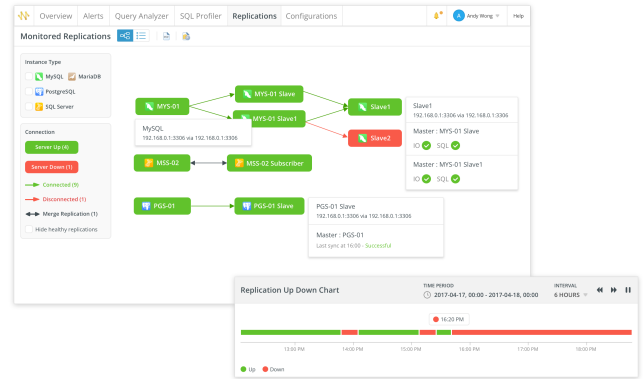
Overview Alerts Query Analyzer SQL Profiler Replications Configurations

Andy Wong

Help

Monitored Replications

Instance Type

MySQL

MariaDB

PostgreSQL

SQL Server

Connection

Server Up (4)

Server Down (1)

Connected (9)

Disconnected (1)

Merge Replication (1)

Hide healthy replications

MYS-01

MYS-01 Slave

MYS-01 Slave1

Slave1

Slave2

MySQL
192.168.0.1:3306 via 192.168.0.1:3306

Slave1
192.168.0.1:3306 via 192.168.0.1:3306

Master : MYS-01 Slave
IO SQL

Master : MYS-01 Slave1
IO SQL

MSS-02

MSS-02 Subscriber

PGS-01

PGS-01 Slave

PGS-01 Slave
192.168.0.1:3306 via 192.168.0.1:3306

Master : PGS-01
Last sync at 16:00 - Successful

Replication Up Down Chart

TIME PERIOD
2017-04-17, 00:00 - 2017-04-18, 00:00

INTERVAL
6 HOURS

16:20 PM

13:00 PM 14:00 PM 15:00 PM 16:00 PM 17:00 PM 08:00 PM

Up Down